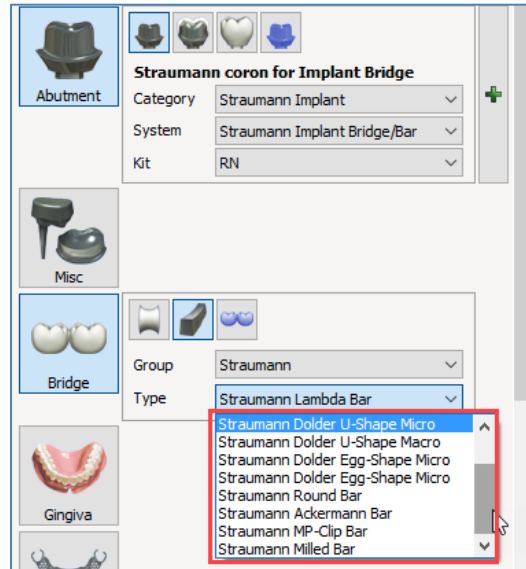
Abutment

Straumann coron for Implant Bridge

Category | Straumann Implant

System | Straumann Implant Bridge/Bar

Kit | RN

Misc

Bridge

Group | Straumann

Type | Straumann Lambda Bar

Straumann Dolder U-Shape Micro
Straumann Dolder U-Shape Macro
Straumann Dolder Egg-Shape Micro
Straumann Dolder Egg-Shape Micro
Straumann Round Bar
Straumann Ackermann Bar
Straumann MP-Clip Bar
Straumann Milled Bar

Gingiva